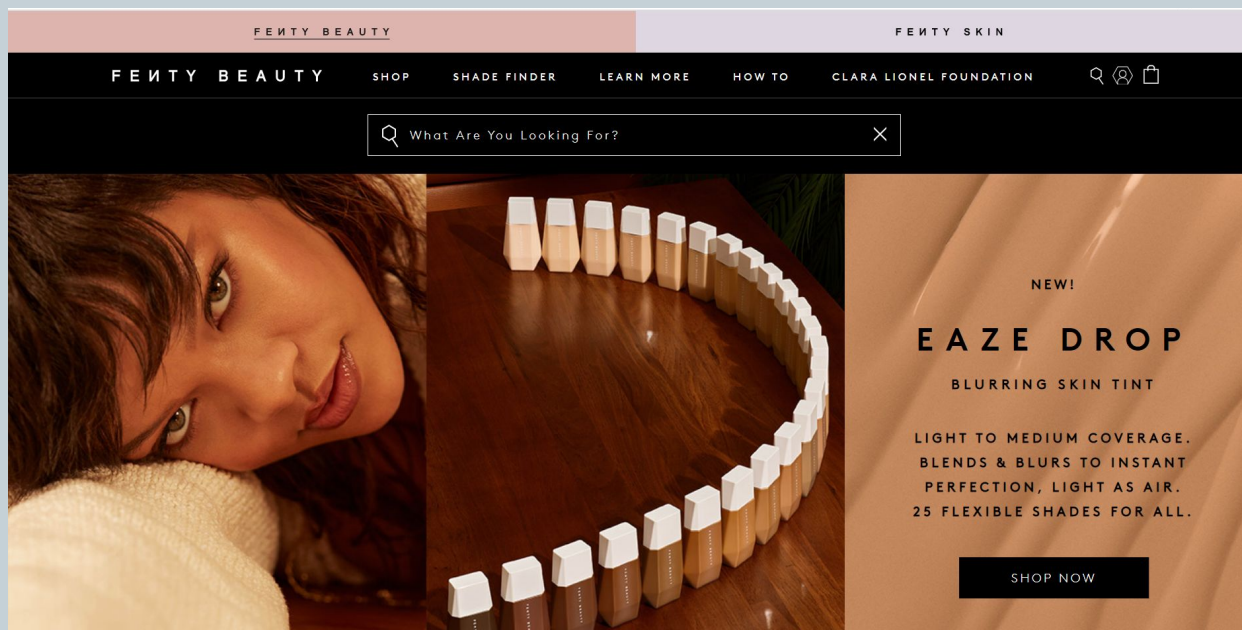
FENTY BEAUTY

FENTY SKIN

FENTY BEAUTY

SHOP

SHADE FINDER

LEARN MORE

HOW TO

CLARA LIONEL FOUNDATION

What Are You Looking For?

NEW!

EAZE DROP

BLURRING SKIN TINT

LIGHT TO MEDIUM COVERAGE. BLENDS & BLURS TO INSTANT PERFECTION, LIGHT AS AIR. 25 FLEXIBLE SHADES FOR ALL.

SHOP NOW